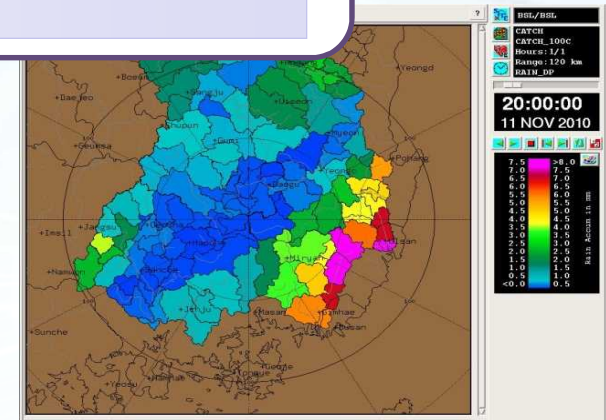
BSL/BSL

CATCH
CATCH_100C
Hours:1/1
Range:120 km
RAIN_DP

20:00:00
11 NOV 2010

| | |
|---|---|
| 7.5 | >8.0 |
| 7.0 | 7.5 |
| 6.5 | 7.0 |
| 6.0 | 6.5 |
| 5.5 | 6.0 |
| 5.0 | 5.5 |
| 4.5 | 5.0 |
| 4.0 | 4.5 |
| 3.5 | 4.0 |
| 3.0 | 3.5 |
| 2.5 | 3.0 |
| 2.0 | 2.5 |
| 1.5 | 2.0 |
| 1.0 | 1.5 |
| 0.5 | 1.0 |
| <0.0 | 0.5 |

Rain Accum in mm

+Boeun
+Yeongd
+Daejeo
+Sangju
+Uiseon
+Gumi
+Yeongc
+Pohang
+Geumsa
+Daegu
+Imsil
+Jangsu
+Gyeong
+Ulsan
+Namwon
+Miryan
+Jinju
+Gimhae
+Masan
+Busan
+Sunche
+Yeosu
+Geoje
+Hamyan
+Gimcheon